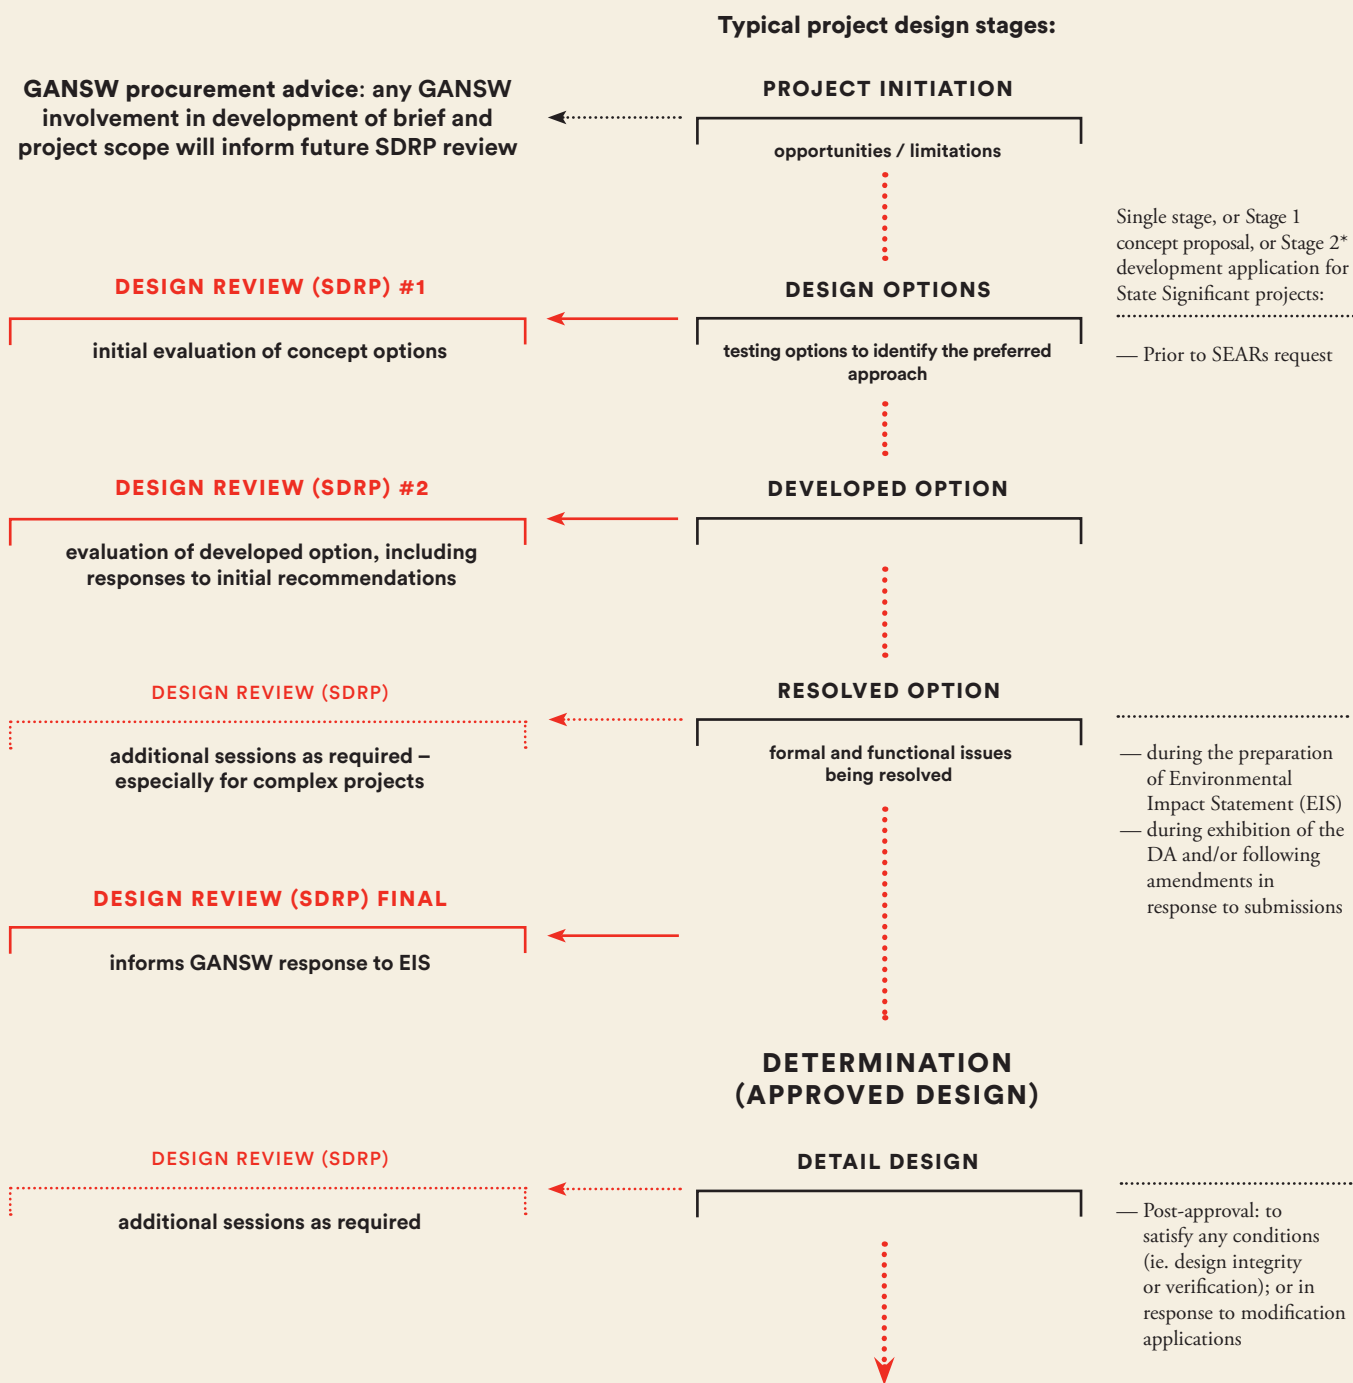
Typical project design stages:

GANSW procurement advice: any GANSW involvement in development of brief and project scope will inform future SDRP review

PROJECT INITIATION

opportunities / limitations

Single stage, or Stage 1 concept proposal, or Stage 2* development application for State Significant projects:

DESIGN REVIEW (SDRP) #1

initial evaluation of concept options

DESIGN OPTIONS

testing options to identify the preferred approach

— Prior to SEARs request

DESIGN REVIEW (SDRP) #2

evaluation of developed option, including responses to initial recommendations

DEVELOPED OPTION

DESIGN REVIEW (SDRP)

additional sessions as required – especially for complex projects

RESOLVED OPTION

formal and functional issues being resolved

— during the preparation of Environmental Impact Statement (EIS)
— during exhibition of the DA and/or following amendments in response to submissions

DESIGN REVIEW (SDRP) FINAL

informs GANSW response to EIS

DETERMINATION (APPROVED DESIGN)

DESIGN REVIEW (SDRP)

additional sessions as required

DETAIL DESIGN

— Post-approval: to satisfy any conditions (ie. design integrity or verification); or in response to modification applications